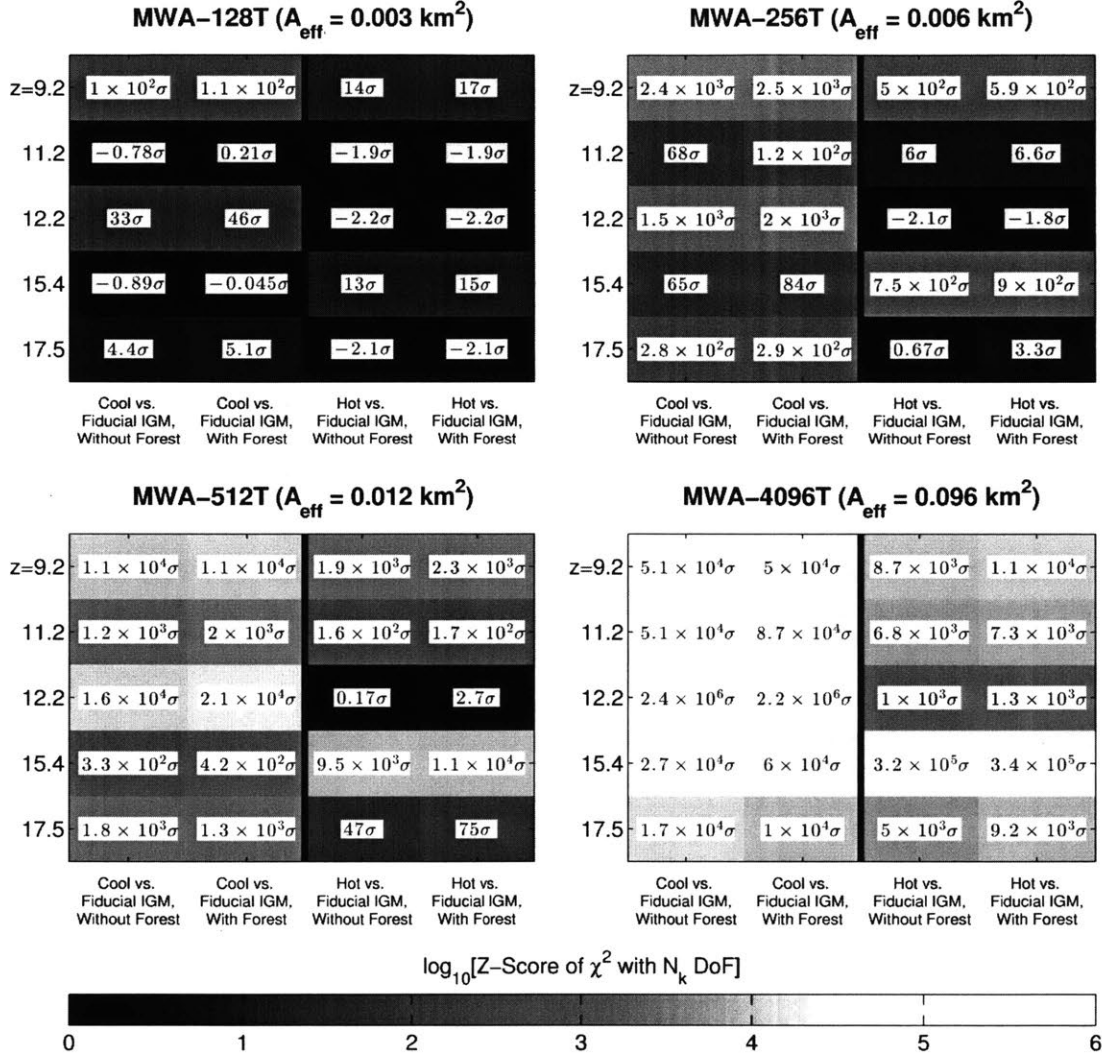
MWA–128T ($A_{eff}$ = 0.003 km$^2$)

| | Cool vs. Fiducial IGM, Without Forest | Cool vs. Fiducial IGM, With Forest | Hot vs. Fiducial IGM, Without Forest | Hot vs. Fiducial IGM, With Forest |
|---|---|---|---|---|
| z=9.2 | $1 \times 10^2\sigma$ | $1.1 \times 10^2\sigma$ | $14\sigma$ | $17\sigma$ |
| 11.2 | $-0.78\sigma$ | $0.21\sigma$ | $-1.9\sigma$ | $-1.9\sigma$ |
| 12.2 | $33\sigma$ | $46\sigma$ | $-2.2\sigma$ | $-2.2\sigma$ |
| 15.4 | $-0.89\sigma$ | $-0.045\sigma$ | $13\sigma$ | $15\sigma$ |
| 17.5 | $4.4\sigma$ | $5.1\sigma$ | $-2.1\sigma$ | $-2.1\sigma$ |

MWA–256T ($A_{eff}$ = 0.006 km$^2$)

| | Cool vs. Fiducial IGM, Without Forest | Cool vs. Fiducial IGM, With Forest | Hot vs. Fiducial IGM, Without Forest | Hot vs. Fiducial IGM, With Forest |
|---|---|---|---|---|
| z=9.2 | $2.4 \times 10^3\sigma$ | $2.5 \times 10^3\sigma$ | $5 \times 10^2\sigma$ | $5.9 \times 10^2\sigma$ |
| 11.2 | $68\sigma$ | $1.2 \times 10^2\sigma$ | $6\sigma$ | $6.6\sigma$ |
| 12.2 | $1.5 \times 10^3\sigma$ | $2 \times 10^3\sigma$ | $-2.1\sigma$ | $-1.8\sigma$ |
| 15.4 | $65\sigma$ | $84\sigma$ | $7.5 \times 10^2\sigma$ | $9 \times 10^2\sigma$ |
| 17.5 | $2.8 \times 10^2\sigma$ | $2.9 \times 10^2\sigma$ | $0.67\sigma$ | $3.3\sigma$ |

MWA–512T ($A_{eff}$ = 0.012 km$^2$)

| | Cool vs. Fiducial IGM, Without Forest | Cool vs. Fiducial IGM, With Forest | Hot vs. Fiducial IGM, Without Forest | Hot vs. Fiducial IGM, With Forest |
|---|---|---|---|---|
| z=9.2 | $1.1 \times 10^4\sigma$ | $1.1 \times 10^4\sigma$ | $1.9 \times 10^3\sigma$ | $2.3 \times 10^3\sigma$ |
| 11.2 | $1.2 \times 10^3\sigma$ | $2 \times 10^3\sigma$ | $1.6 \times 10^2\sigma$ | $1.7 \times 10^2\sigma$ |
| 12.2 | $1.6 \times 10^4\sigma$ | $2.1 \times 10^4\sigma$ | $0.17\sigma$ | $2.7\sigma$ |
| 15.4 | $3.3 \times 10^2\sigma$ | $4.2 \times 10^2\sigma$ | $9.5 \times 10^3\sigma$ | $1.1 \times 10^4\sigma$ |
| 17.5 | $1.8 \times 10^3\sigma$ | $1.3 \times 10^3\sigma$ | $47\sigma$ | $75\sigma$ |

MWA–4096T ($A_{eff}$ = 0.096 km$^2$)

| | Cool vs. Fiducial IGM, Without Forest | Cool vs. Fiducial IGM, With Forest | Hot vs. Fiducial IGM, Without Forest | Hot vs. Fiducial IGM, With Forest |
|---|---|---|---|---|
| z=9.2 | $5.1 \times 10^4\sigma$ | $5 \times 10^4\sigma$ | $8.7 \times 10^3\sigma$ | $1.1 \times 10^4\sigma$ |
| 11.2 | $5.1 \times 10^4\sigma$ | $8.7 \times 10^4\sigma$ | $6.8 \times 10^3\sigma$ | $7.3 \times 10^3\sigma$ |
| 12.2 | $2.4 \times 10^6\sigma$ | $2.2 \times 10^6\sigma$ | $1 \times 10^3\sigma$ | $1.3 \times 10^3\sigma$ |
| 15.4 | $2.7 \times 10^4\sigma$ | $6 \times 10^4\sigma$ | $3.2 \times 10^5\sigma$ | $3.4 \times 10^5\sigma$ |
| 17.5 | $1.7 \times 10^4\sigma$ | $1 \times 10^4\sigma$ | $5 \times 10^3\sigma$ | $9.2 \times 10^3\sigma$ |

$\log_{10}$[Z–Score of $\chi^2$ with $N_k$ DoF]

0 1 2 3 4 5 6